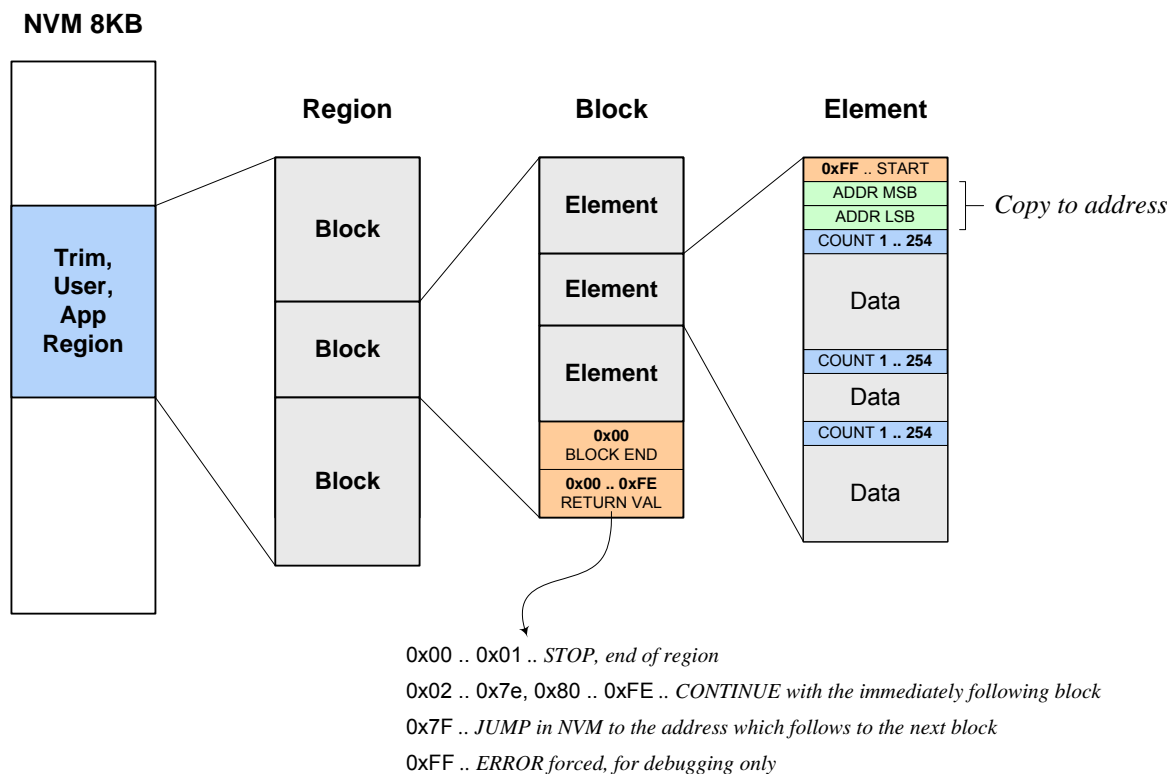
NVM 8KB

Trim, User, App Region

Region

Block

Block

Block

Block

Element

Element

Element

0x00 BLOCK END

0x00 .. 0xFE RETURN VAL

Element

0xFF .. START

ADDR MSB

ADDR LSB

Copy to address

COUNT 1 .. 254

Data

COUNT 1 .. 254

Data

COUNT 1 .. 254

Data

0x00 .. 0x01 .. STOP, end of region

0x02 .. 0x7e, 0x80 .. 0xFE .. CONTINUE with the immediately following block

0x7F .. JUMP in NVM to the address which follows to the next block

0xFF .. ERROR forced, for debugging only